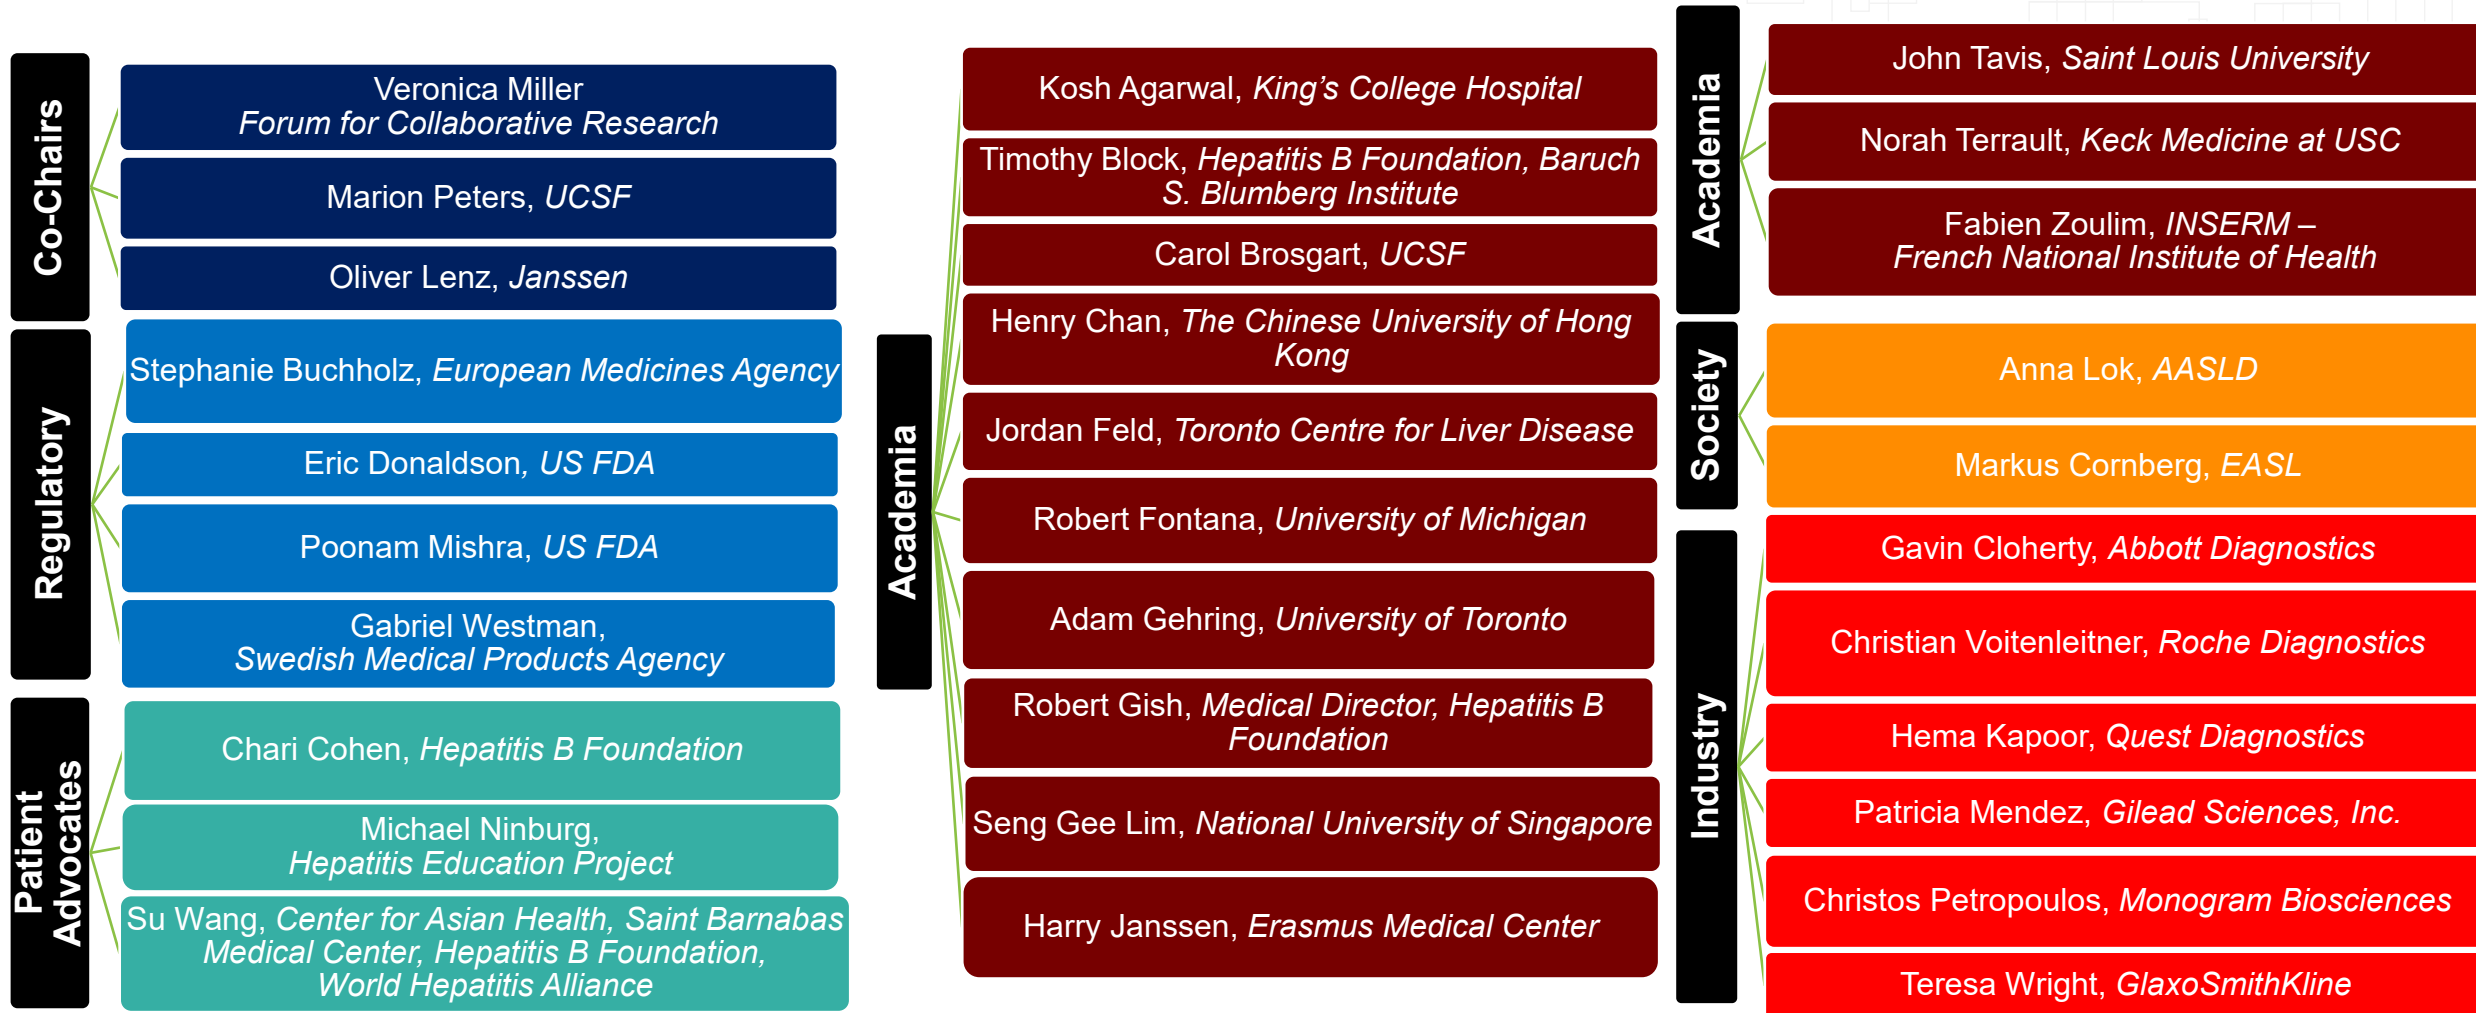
Co-Chairs

Veronica Miller
Forum for Collaborative Research

Marion Peters, UCSF

Oliver Lenz, Janssen

Regulatory

Stephanie Buchholz, European Medicines Agency

Eric Donaldson, US FDA

Poonam Mishra, US FDA

Gabriel Westman,
Swedish Medical Products Agency

Patient Advocates

Chari Cohen, Hepatitis B Foundation

Michael Ninburg,
Hepatitis Education Project

Su Wang, Center for Asian Health, Saint Barnabas Medical Center, Hepatitis B Foundation, World Hepatitis Alliance

Academia

Kosh Agarwal, King's College Hospital

Timothy Block, Hepatitis B Foundation, Baruch S. Blumberg Institute

Carol Brosgart, UCSF

Henry Chan, The Chinese University of Hong Kong

Jordan Feld, Toronto Centre for Liver Disease

Robert Fontana, University of Michigan

Adam Gehring, University of Toronto

Robert Gish, Medical Director, Hepatitis B Foundation

Seng Gee Lim, National University of Singapore

Harry Janssen, Erasmus Medical Center

Academia

John Tavis, Saint Louis University

Norah Terrault, Keck Medicine at USC

Fabien Zoulim, INSERM –
French National Institute of Health

Society

Anna Lok, AASLD

Markus Cornberg, EASL

Industry

Gavin Cloherty, Abbott Diagnostics

Christian Voitenleitner, Roche Diagnostics

Hema Kapoor, Quest Diagnostics

Patricia Mendez, Gilead Sciences, Inc.

Christos Petropoulos, Monogram Biosciences

Teresa Wright, GlaxoSmithKline